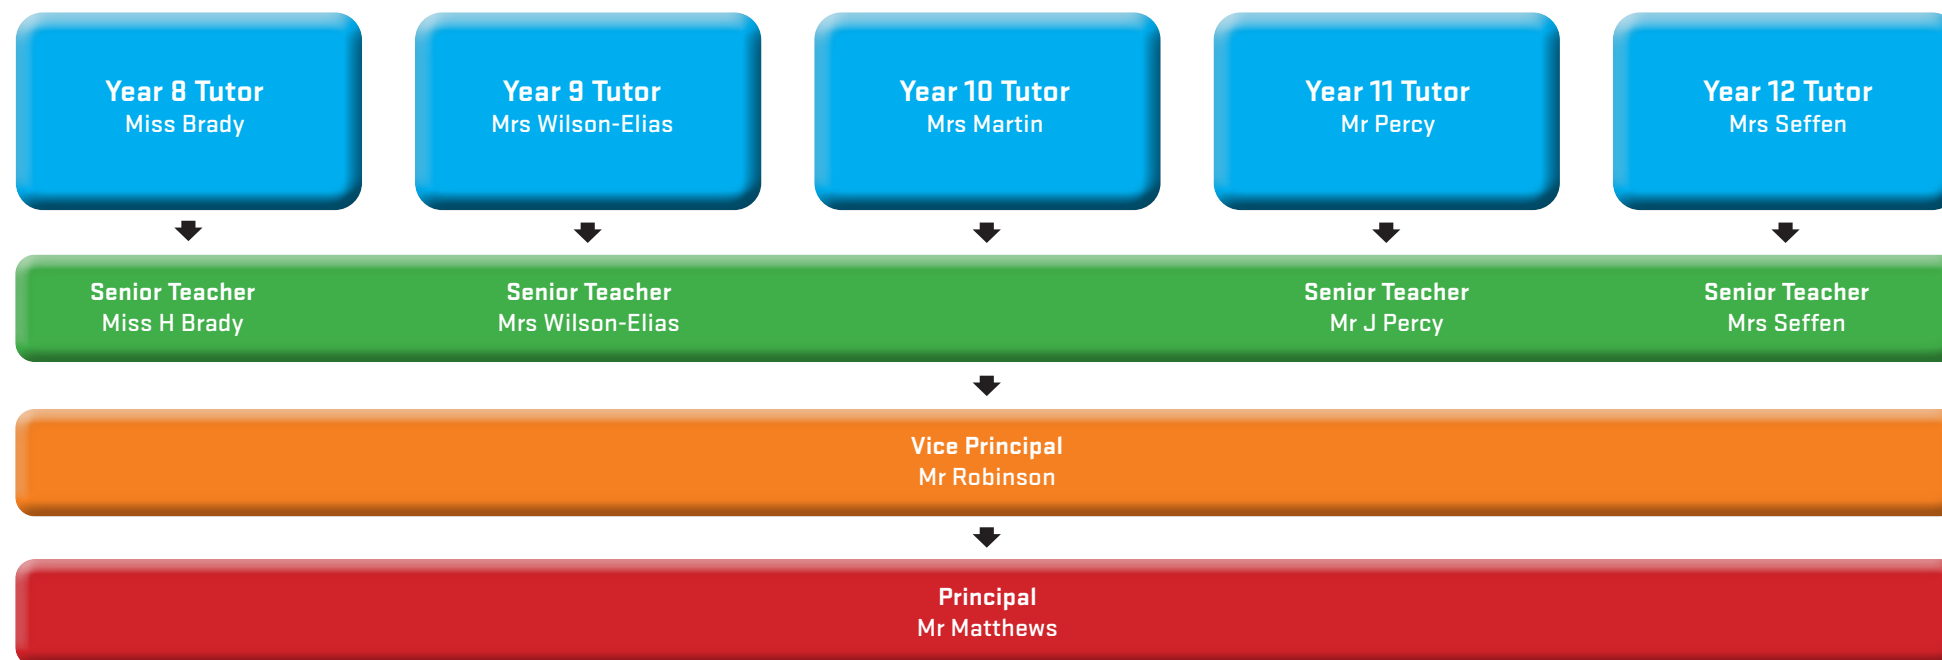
Year 8 Tutor
Miss Brady

Year 9 Tutor
Mrs Wilson-Elias

Year 10 Tutor
Mrs Martin

Year 11 Tutor
Mr Percy

Year 12 Tutor
Mrs Seffen

Senior Teacher
Miss H Brady

Senior Teacher
Mrs Wilson-Elias

Senior Teacher
Mr J Percy

Senior Teacher
Mrs Seffen

Vice Principal
Mr Robinson

Principal
Mr Matthews